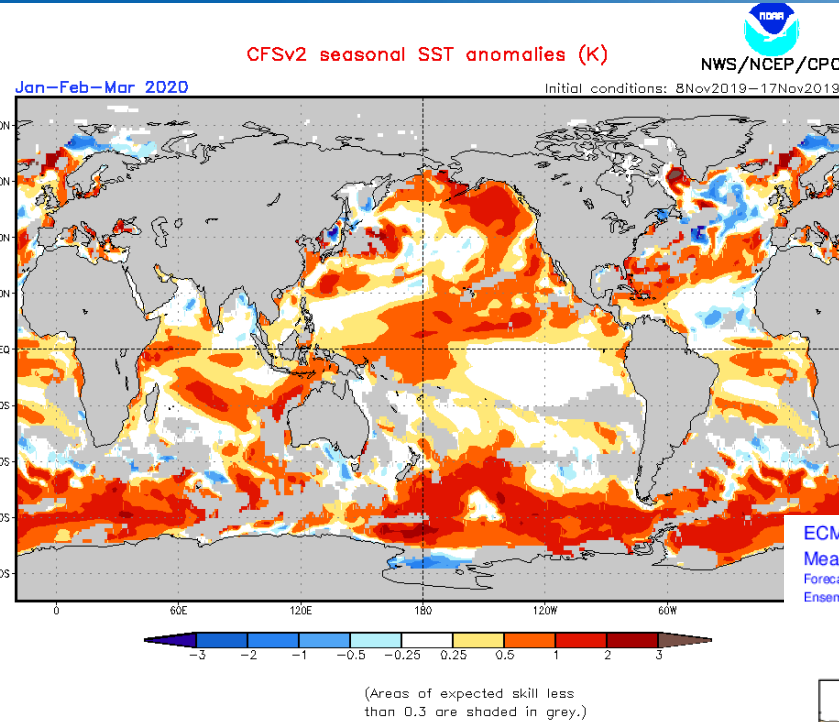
CFSv2 seasonal SST anomalies (K)

NOAA

NWS/NCEP/CPC

Jan–Feb–Mar 2020

Initial conditions: 8Nov2019–17Nov2019

ON
ON
ON
ON
EQ
OS
OS
OS
OS

0 60E 120E 180 120W 60W

ECM
Mea
Foreca
Ensem

-3 -2 -1 -0.5 -0.25 0.25 0.5 1 2 3

(Areas of expected skill less than 0.3 are shaded in grey.)